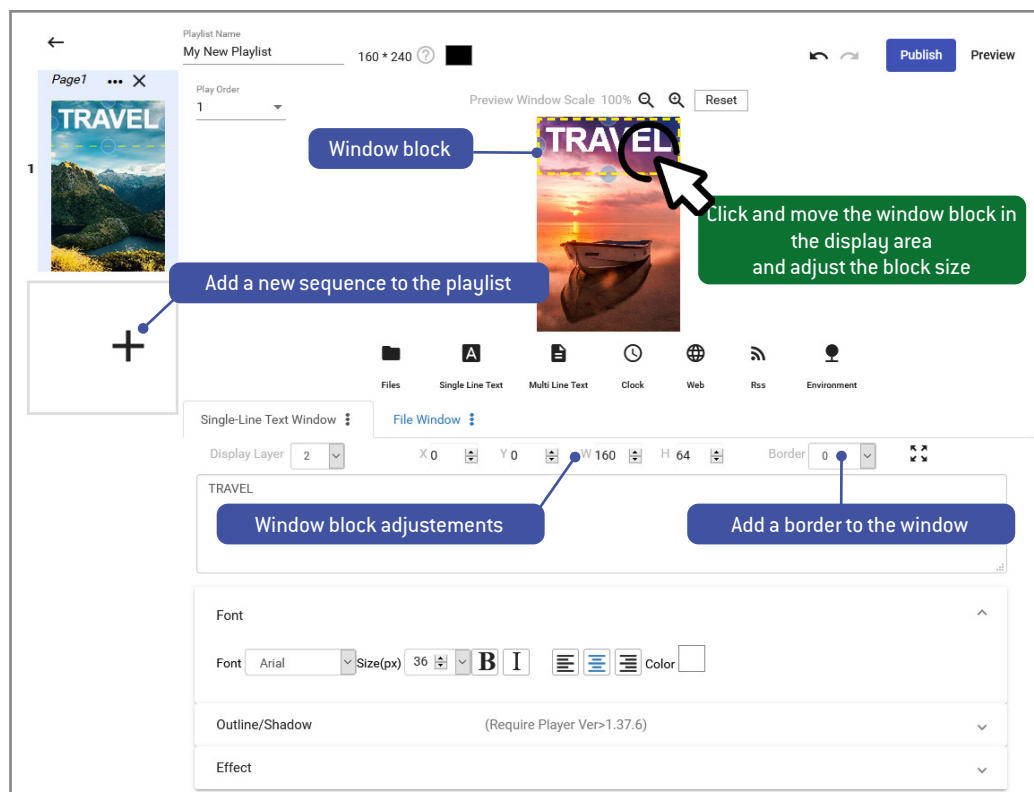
Playlist Name
My New Playlist
160 * 240 ?
Publish
Preview

Page1 ••• ✕
TRAVEL
1

Play Order
1

Preview Window Scale 100%
Reset

Window block
TRAVEL
Click and move the window block in the display area and adjust the block size

Add a new sequence to the playlist
+

Files
Single Line Text
Multi Line Text
Clock
Web
Rss
Environment

Single-Line Text Window
File Window

Display Layer 2
X 0
Y 0
W 160
H 64
Border 0

TRAVEL

Window block adjustements
Add a border to the window

Font
Font Arial Size(px) 36 B I Color

Outline/Shadow (Require Player Ver>1.37.6)

Effect